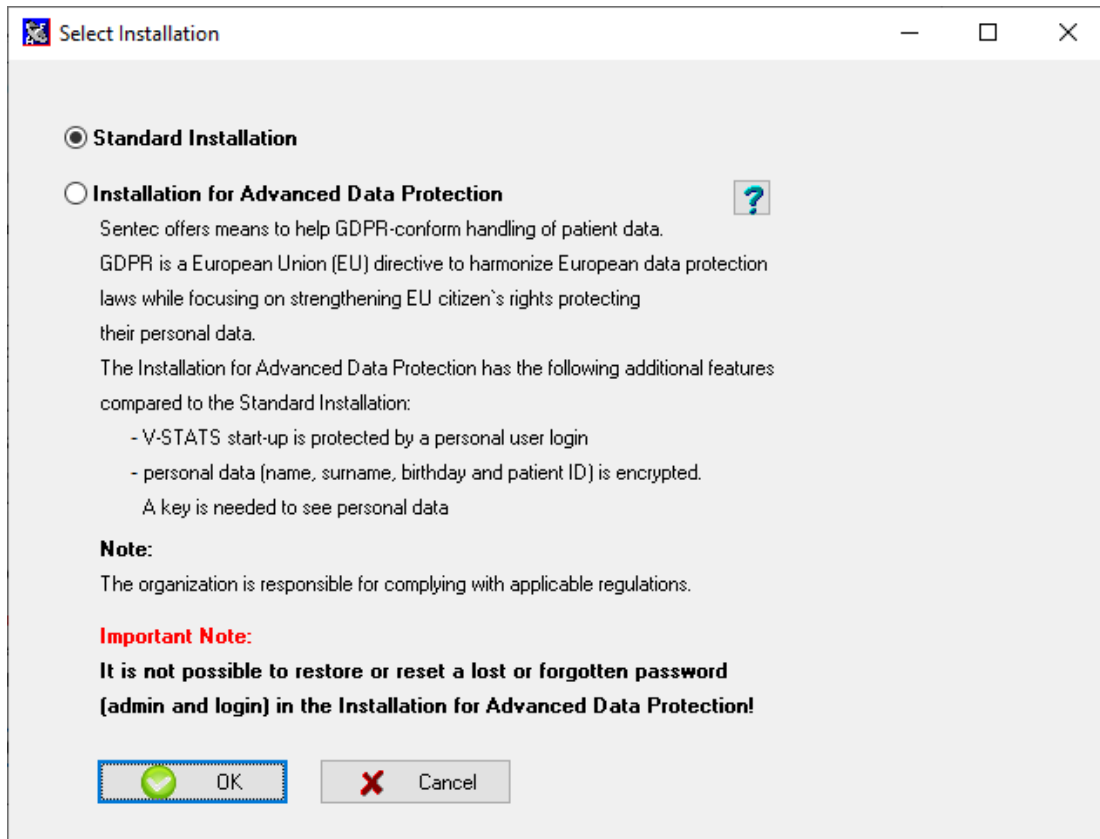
Select Installation

Standard Installation

Installation for Advanced Data Protection

?

Sentec offers means to help GDPR-conform handling of patient data.
GDPR is a European Union (EU) directive to harmonize European data protection laws while focusing on strengthening EU citizen`s rights protecting their personal data.
The Installation for Advanced Data Protection has the following additional features compared to the Standard Installation:
- V-STATS start-up is protected by a personal user login
- personal data (name, surname, birthday and patient ID) is encrypted.
A key is needed to see personal data

Note:
The organization is responsible for complying with applicable regulations.

Important Note:
It is not possible to restore or reset a lost or forgotten password (admin and login) in the Installation for Advanced Data Protection!

OK

Cancel